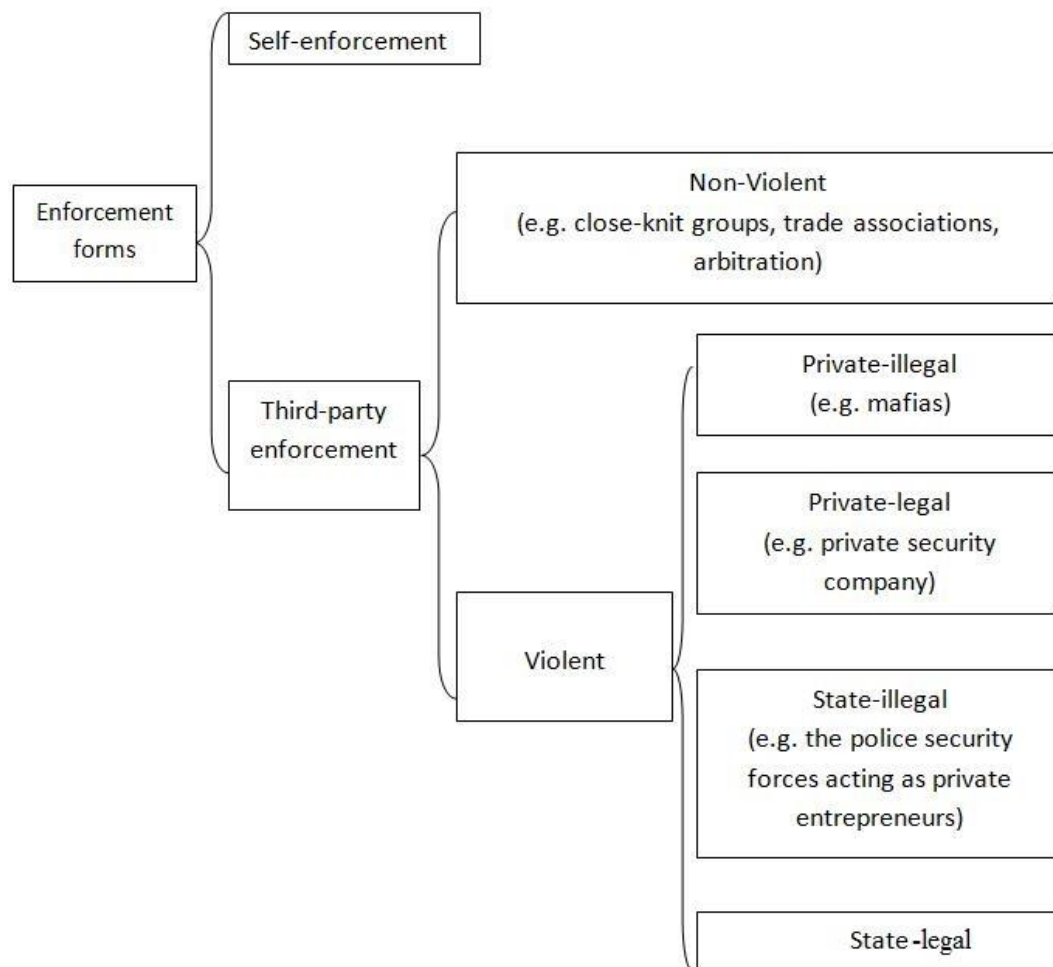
Enforcement forms

Self-enforcement

Third-party enforcement

Non-Violent
(e.g. close-knit groups, trade associations, arbitration)

Violent

Private-illegal
(e.g. mafias)

Private-legal
(e.g. private security company)

State-illegal
(e.g. the police security forces acting as private entrepreneurs)

State-legal